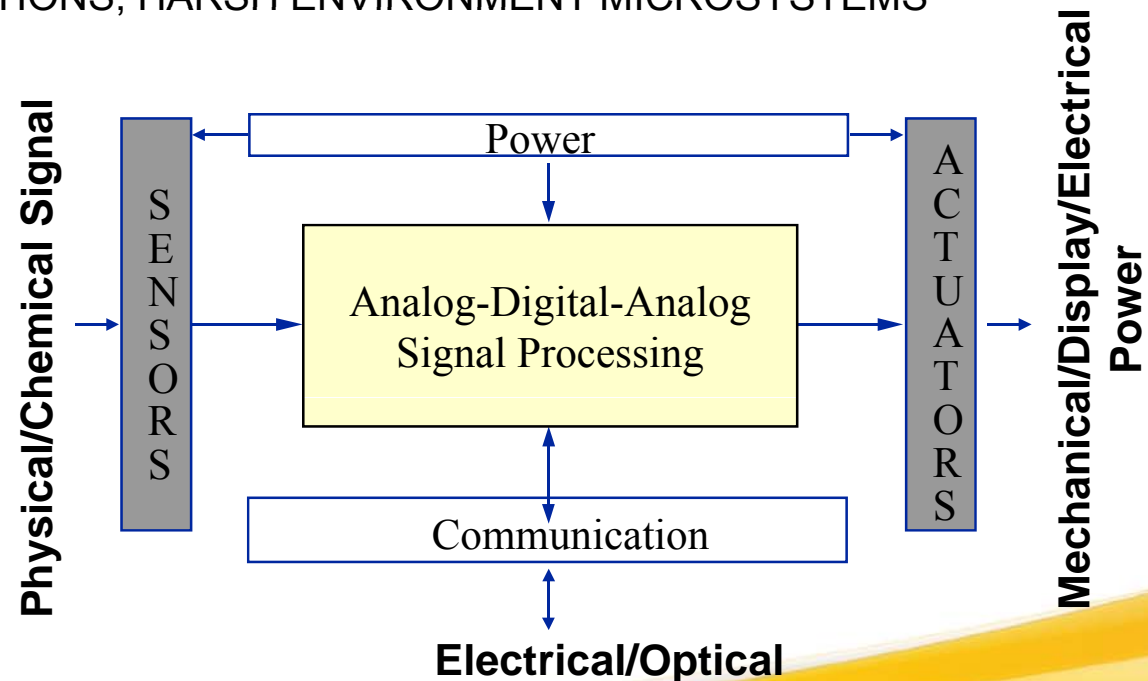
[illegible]TIONS, HARSH ENVIRONMENT MICROSYSTEMS

Physical/Chemical Signal

SENSORS

Power

Analog-Digital-Analog Signal Processing

Communication

ACTUATORS

Mechanical/Display/Electrical Power

Electrical/Optical